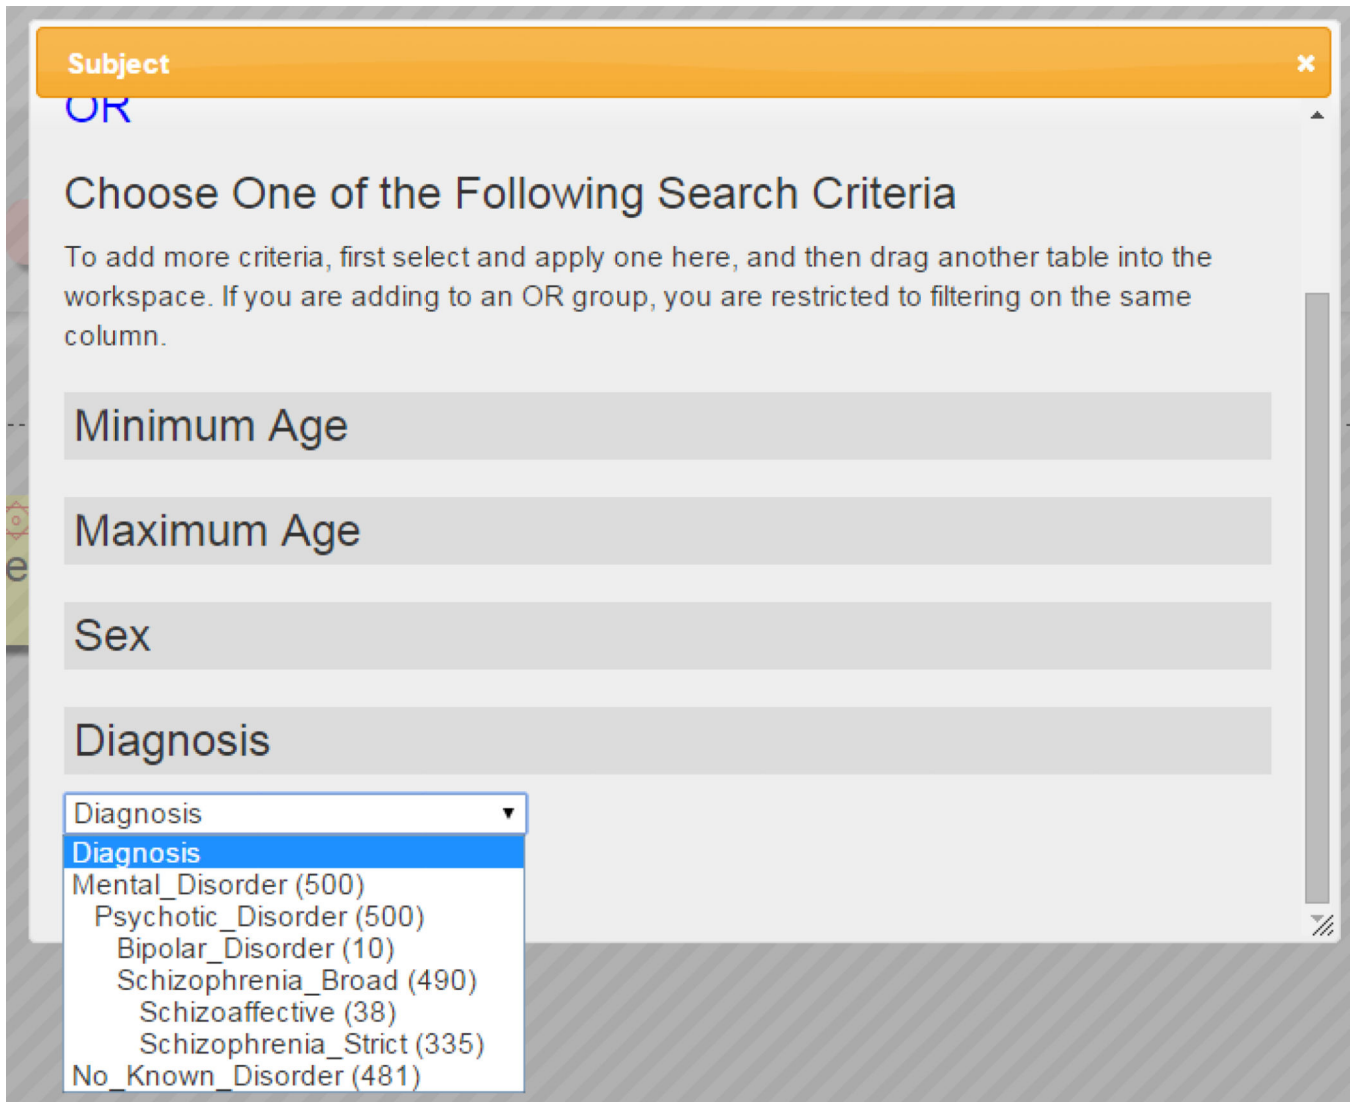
Subject

×

OR

Choose One of the Following Search Criteria

To add more criteria, first select and apply one here, and then drag another table into the workspace. If you are adding to an OR group, you are restricted to filtering on the same column.

Minimum Age

Maximum Age

Sex

Diagnosis

Diagnosis

Diagnosis
Mental_Disorder (500)
Psychotic_Disorder (500)
Bipolar_Disorder (10)
Schizophrenia_Broad (490)
Schizoaffective (38)
Schizophrenia_Strict (335)
No_Known_Disorder (481)